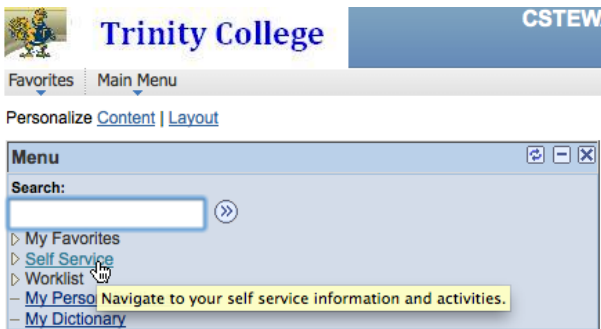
Trinity College

CSTEW

Favorites Main Menu

Personalize Content | Layout

Menu

Search:

My Favorites
Self Service
Worklist
My Perso
My Dictionary

Navigate to your self service information and activities.